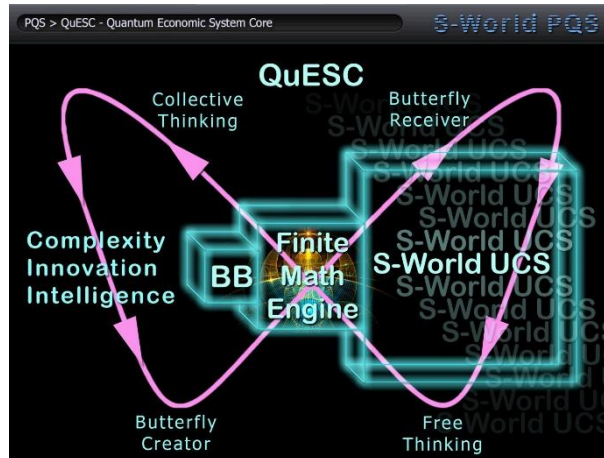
PQS > QuESC - Quantum Economic System Core

S-World PQS

QuESC

Collective Thinking

Butterfly Receiver

Complexity Innovation Intelligence

BB

Finite Math Engine

S-World UCS

S-World UCS
S-World UCS
S-World UCS
S-World UCS
S-World UCS
S-World UCS
S-World UCS
S-World UCS
S-World UCS

Butterfly Creator

Free Thinking